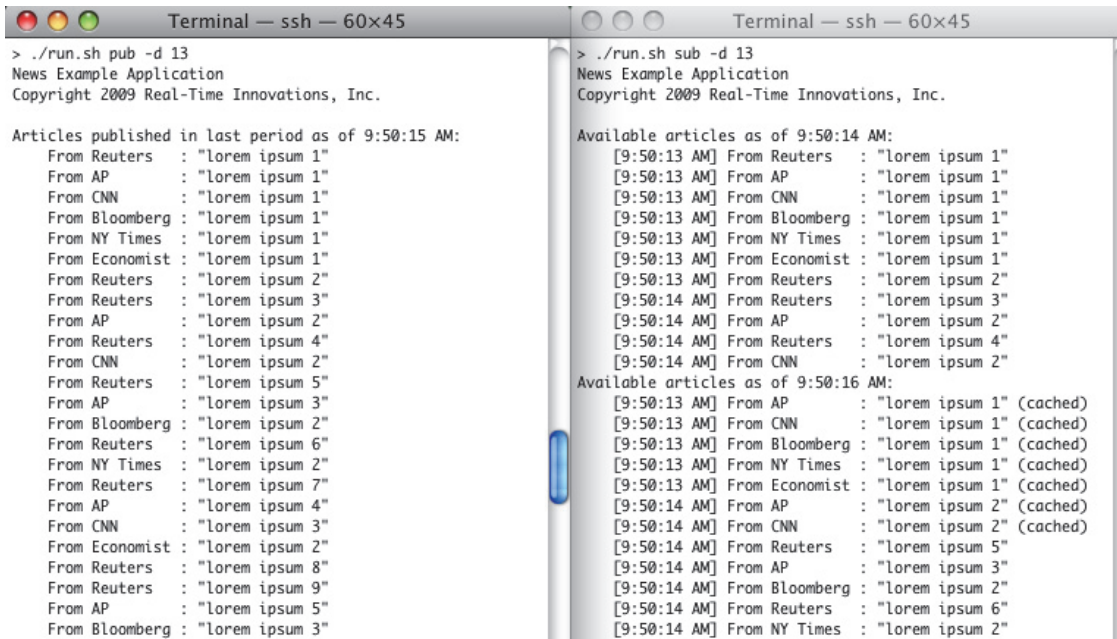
Terminal — ssh — 60×45

> ./run.sh pub -d 13
News Example Application
Copyright 2009 Real-Time Innovations, Inc.

Articles published in last period as of 9:50:15 AM:
From Reuters : "lorem ipsum 1"
From AP : "lorem ipsum 1"
From CNN : "lorem ipsum 1"
From Bloomberg : "lorem ipsum 1"
From NY Times : "lorem ipsum 1"
From Economist : "lorem ipsum 1"
From Reuters : "lorem ipsum 2"
From Reuters : "lorem ipsum 3"
From AP : "lorem ipsum 2"
From Reuters : "lorem ipsum 4"
From CNN : "lorem ipsum 2"
From Reuters : "lorem ipsum 5"
From AP : "lorem ipsum 3"
From Bloomberg : "lorem ipsum 2"
From Reuters : "lorem ipsum 6"
From NY Times : "lorem ipsum 2"
From Reuters : "lorem ipsum 7"
From AP : "lorem ipsum 4"
From CNN : "lorem ipsum 3"
From Economist : "lorem ipsum 2"
From Reuters : "lorem ipsum 8"
From Reuters : "lorem ipsum 9"
From AP : "lorem ipsum 5"
From Bloomberg : "lorem ipsum 3"

Terminal — ssh — 60×45

> ./run.sh sub -d 13
News Example Application
Copyright 2009 Real-Time Innovations, Inc.

Available articles as of 9:50:14 AM:
[9:50:13 AM] From Reuters : "lorem ipsum 1"
[9:50:13 AM] From AP : "lorem ipsum 1"
[9:50:13 AM] From CNN : "lorem ipsum 1"
[9:50:13 AM] From Bloomberg : "lorem ipsum 1"
[9:50:13 AM] From NY Times : "lorem ipsum 1"
[9:50:13 AM] From Economist : "lorem ipsum 1"
[9:50:13 AM] From Reuters : "lorem ipsum 2"
[9:50:14 AM] From Reuters : "lorem ipsum 3"
[9:50:14 AM] From AP : "lorem ipsum 2"
[9:50:14 AM] From Reuters : "lorem ipsum 4"
[9:50:14 AM] From CNN : "lorem ipsum 2"
Available articles as of 9:50:16 AM:
[9:50:13 AM] From AP : "lorem ipsum 1" (cached)
[9:50:13 AM] From CNN : "lorem ipsum 1" (cached)
[9:50:13 AM] From Bloomberg : "lorem ipsum 1" (cached)
[9:50:13 AM] From NY Times : "lorem ipsum 1" (cached)
[9:50:13 AM] From Economist : "lorem ipsum 1" (cached)
[9:50:14 AM] From AP : "lorem ipsum 2" (cached)
[9:50:14 AM] From CNN : "lorem ipsum 2" (cached)
[9:50:14 AM] From Reuters : "lorem ipsum 5"
[9:50:14 AM] From AP : "lorem ipsum 3"
[9:50:14 AM] From Bloomberg : "lorem ipsum 2"
[9:50:14 AM] From Reuters : "lorem ipsum 6"
[9:50:14 AM] From NY Times : "lorem ipsum 2"